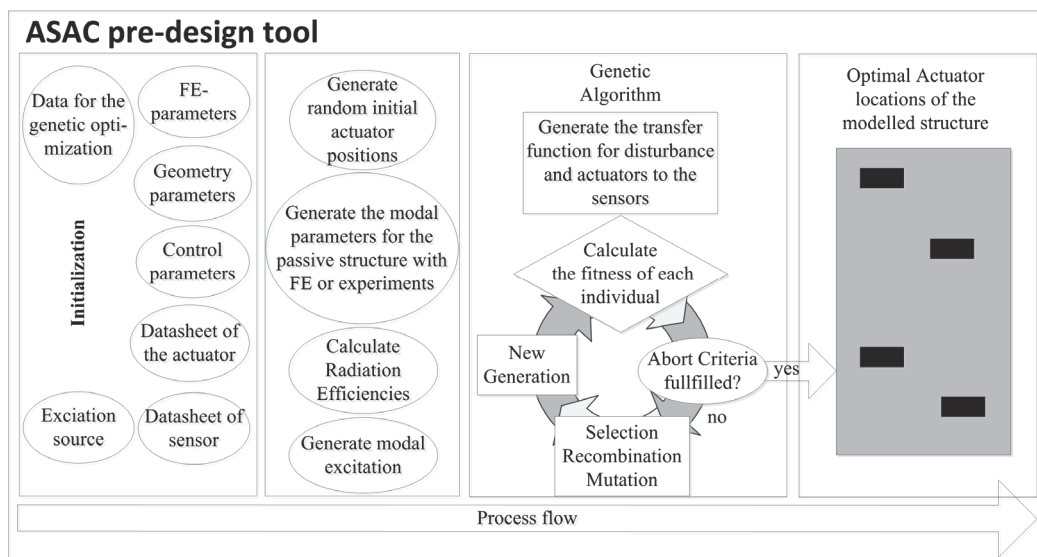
ASAC pre-design tool

Data for the genetic optimization

FE-parameters

Geometry parameters

Initialization

Control parameters

Datasheet of the actuator

Exciation source

Datasheet of sensor

Generate random initial actuator positions

Generate the modal parameters for the passive structure with FE or experiments

Calculate Radiation Efficiencies

Generate modal excitation

Genetic Algorithm

Generate the transfer function for disturbance and actuators to the sensors

Calculate the fitness of each individual

New Generation

Abort Criteria fullfilled?

yes

no

Selection Recombination Mutation

Optimal Actuator locations of the modelled structure

Process flow